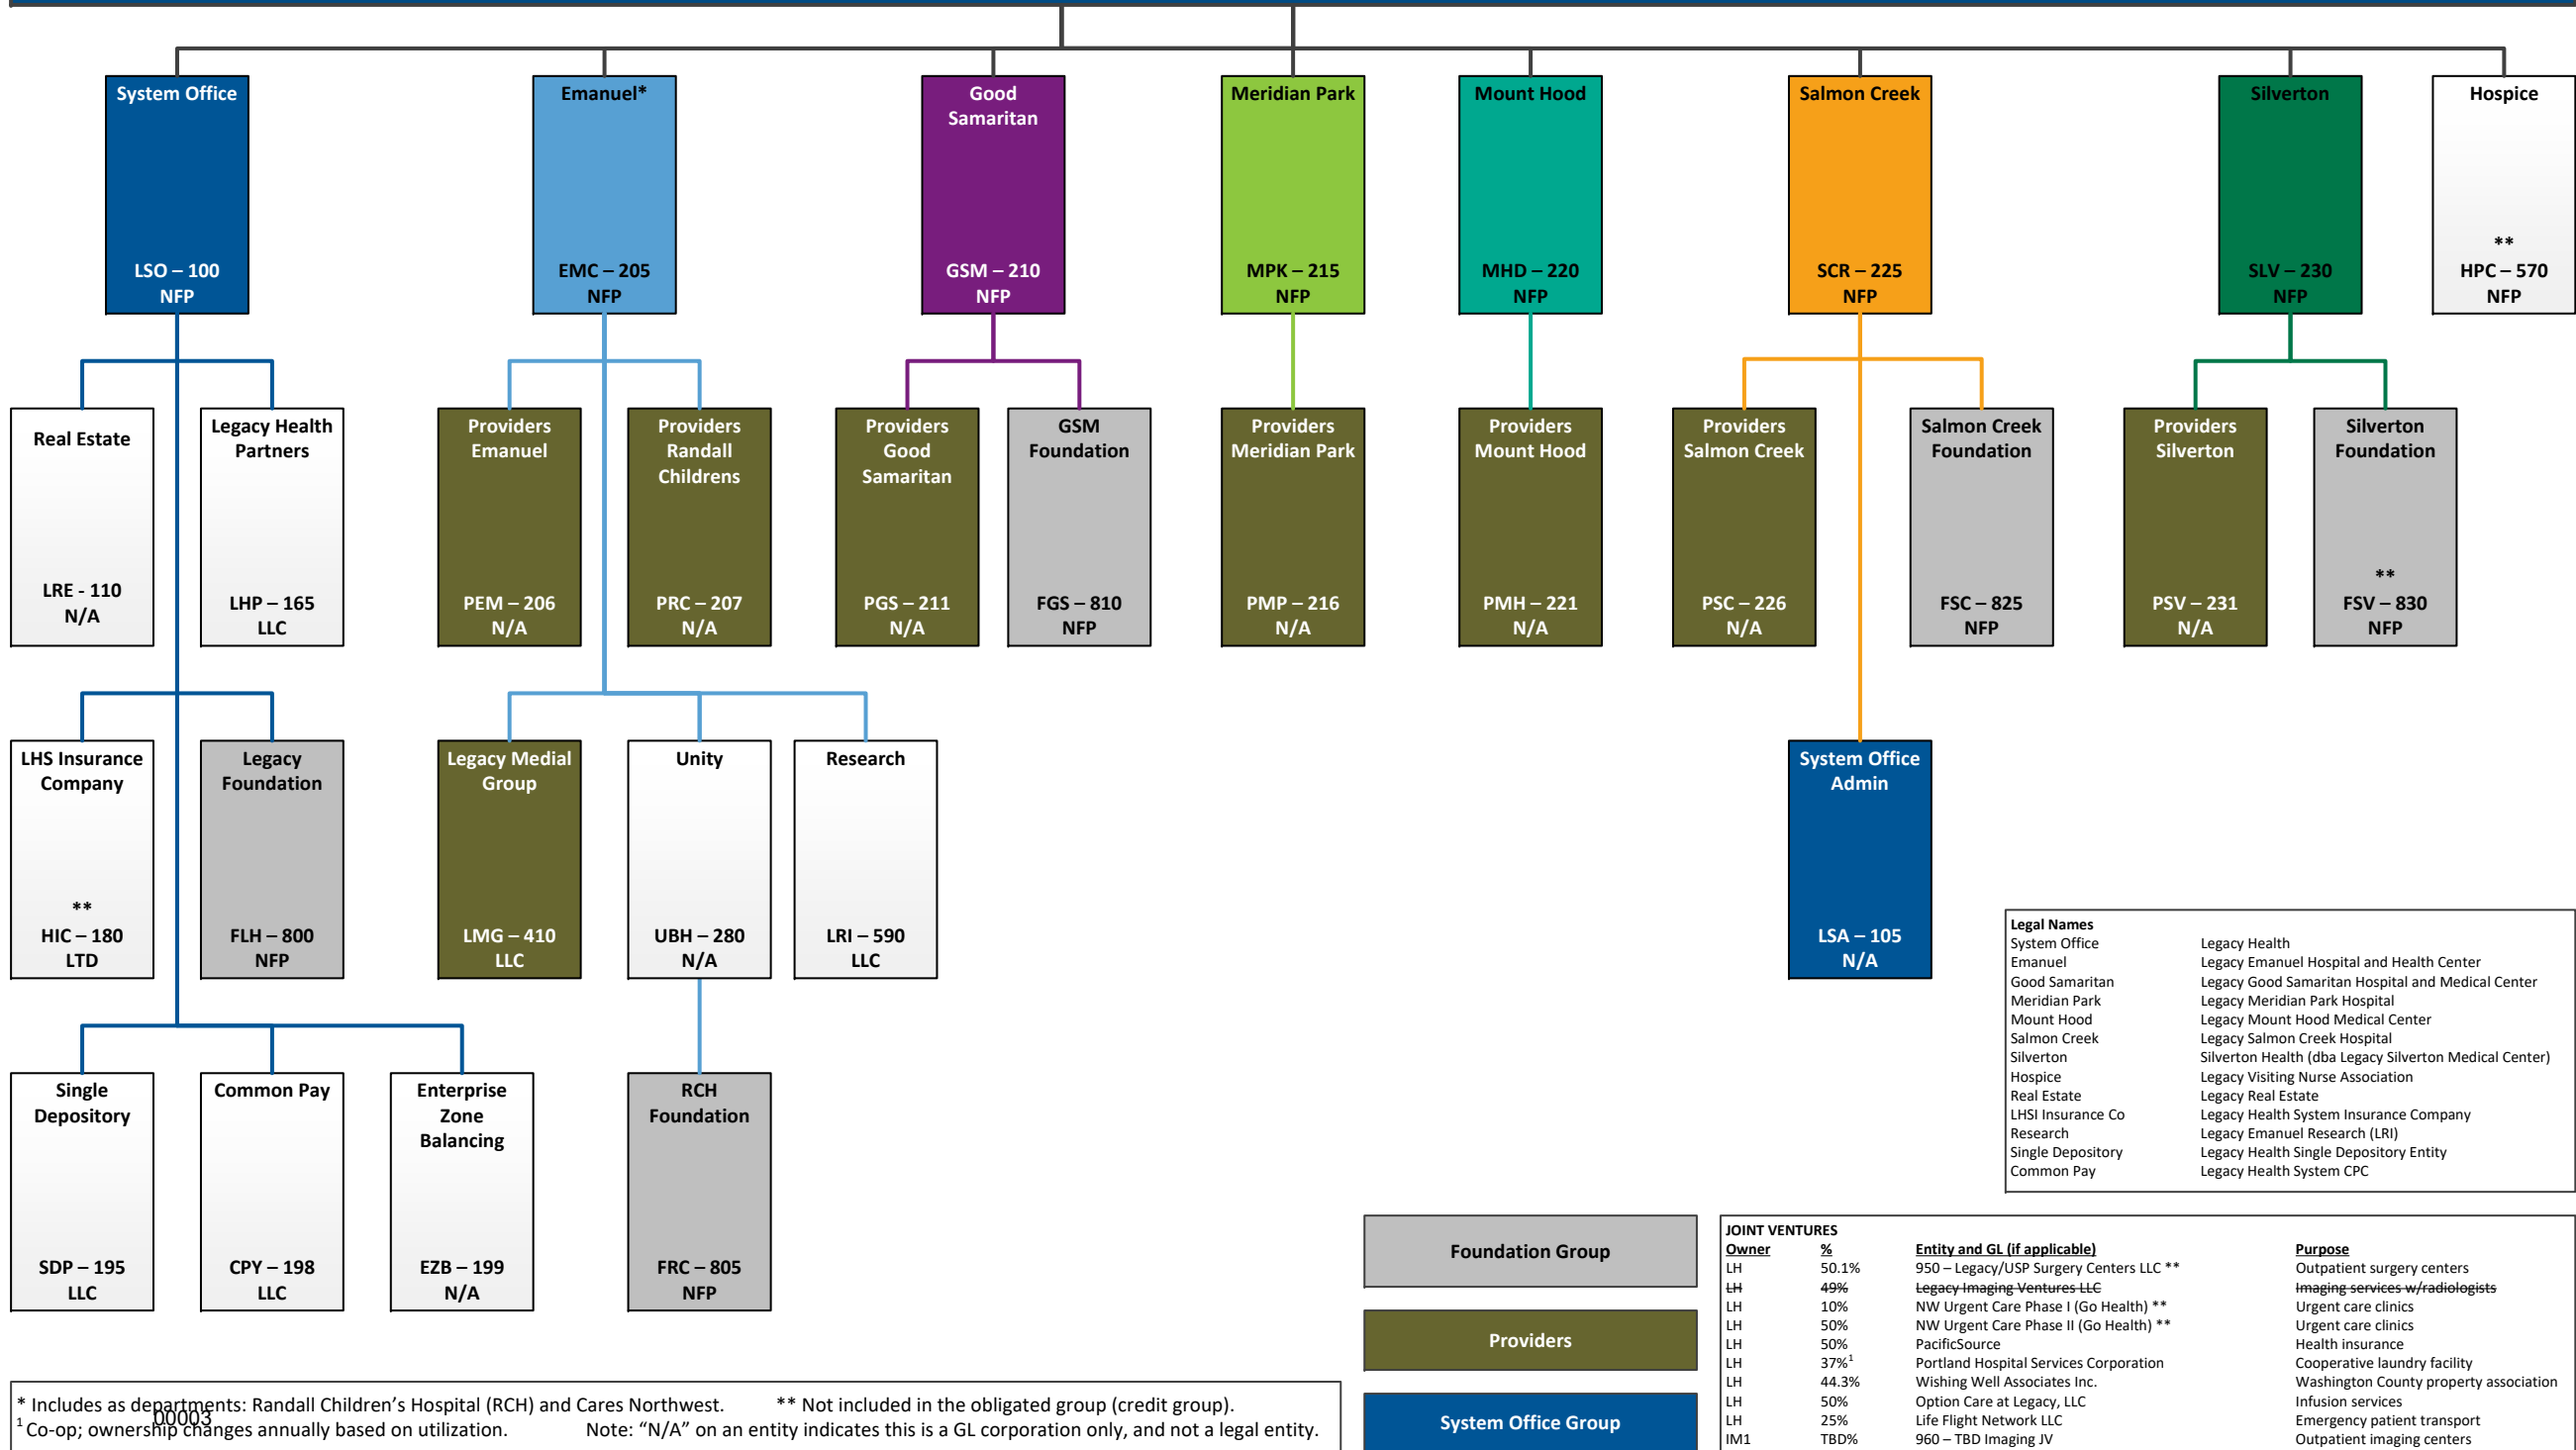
System Office
LSO – 100
NFP

Emanuel*
EMC – 205
NFP

Good Samaritan
GSM – 210
NFP

Meridian Park
MPK – 215
NFP

Mount Hood
MHD – 220
NFP

Salmon Creek
SCR – 225
NFP

Silverton
SLV – 230
NFP

Hospice
**
HPC – 570
NFP

Real Estate
LRE - 110
N/A

Legacy Health Partners
LHP – 165
LLC

Providers Emanuel
PEM – 206
N/A

Providers Randall Childrens
PRC – 207
N/A

Providers Good Samaritan
PGS – 211
N/A

GSM Foundation
FGS – 810
NFP

Providers Meridian Park
PMP – 216
N/A

Providers Mount Hood
PMH – 221
N/A

Providers Salmon Creek
PSC – 226
N/A

Salmon Creek Foundation
FSC – 825
NFP

Providers Silverton
PSV – 231
N/A

Silverton Foundation
**
FSV – 830
NFP

LHS Insurance Company
**
HIC – 180
LTD

Legacy Foundation
FLH – 800
NFP

Legacy Medial Group
LMG – 410
LLC

Unity
UBH – 280
N/A

Research
LRI – 590
LLC

System Office Admin
LSA – 105
N/A

Single Depository
SDP – 195
LLC

Common Pay
CPY – 198
LLC

Enterprise Zone Balancing
EZB – 199
N/A

RCH Foundation
FRC – 805
NFP

| Legal Names | |
|---|---|
| System Office | Legacy Health |
| Emanuel | Legacy Emanuel Hospital and Health Center |
| Good Samaritan | Legacy Good Samaritan Hospital and Medical Center |
| Meridian Park | Legacy Meridian Park Hospital |
| Mount Hood | Legacy Mount Hood Medical Center |
| Salmon Creek | Legacy Salmon Creek Hospital |
| Silverton | Silverton Health (dba Legacy Silverton Medical Center) |
| Hospice | Legacy Visiting Nurse Association |
| Real Estate | Legacy Real Estate |
| LHSI Insurance Co | Legacy Health System Insurance Company |
| Research | Legacy Emanuel Research (LRI) |
| Single Depository | Legacy Health Single Depository Entity |
| Common Pay | Legacy Health System CPC |

Foundation Group

Providers

System Office Group

JOINT VENTURES
| Owner | % | Entity and GL (if applicable) | Purpose |
|---|---|---|---|
| LH | 50.1% | 950 – Legacy/USP Surgery Centers LLC ** | Outpatient surgery centers |
| ~~LH~~ | ~~49%~~ | ~~Legacy Imaging Ventures LLC~~ | ~~Imaging services w/radiologists~~ |
| LH | 10% | NW Urgent Care Phase I (Go Health) ** | Urgent care clinics |
| LH | 50% | NW Urgent Care Phase II (Go Health) ** | Urgent care clinics |
| LH | 50% | PacificSource | Health insurance |
| LH | 37%$^1$ | Portland Hospital Services Corporation | Cooperative laundry facility |
| LH | 44.3% | Wishing Well Associates Inc. | Washington County property association |
| LH | 50% | Option Care at Legacy, LLC | Infusion services |
| LH | 25% | Life Flight Network LLC | Emergency patient transport |
| IM1 | TBD% | 960 – TBD Imaging JV | Outpatient imaging centers |

* Includes as departments: Randall Children’s Hospital (RCH) and Cares Northwest. ** Not included in the obligated group (credit group).
$^1$ Co-op; ownership changes annually based on utilization. Note: “N/A” on an entity indicates this is a GL corporation only, and not a legal entity.
00003